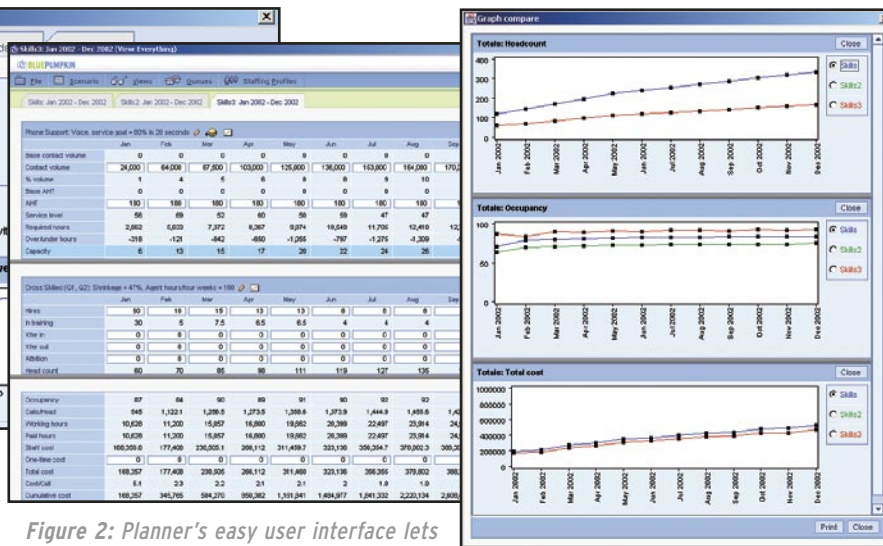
Skills3: Jan 2002 - Dec 2002 (View Everything)

BLUEPUMPKIN

File Scenario Views Queues Staffing Profiles

Skills: Jan 2002 - Dec 2002 | Skills2: Jan 2002 - Dec 2002 | Skills3: Jan 2002 - Dec 2002

Phone Support: Voice, service goal = 80% in 20 seconds

| | Jan | Feb | Mar | Apr | May | Jun | Jul | Aug | Sep |
|---|---|---|---|---|---|---|---|---|---|
| Base contact volume | 0 | 0 | 0 | 0 | 0 | 0 | 0 | 0 | |
| Contact volume | 24,000 | 64,000 | 87,500 | 103,000 | 125,000 | 136,000 | 153,000 | 164,000 | 170, |
| % volume | 4 | 4 | 6 | 6 | 8 | 8 | 9 | 10 | |
| Base AHT | 0 | 0 | 0 | 0 | 0 | 0 | 0 | 0 | |
| AHT | 180 | 180 | 180 | 180 | 180 | 180 | 180 | 180 | |
| Service level | 56 | 69 | 52 | 60 | 58 | 59 | 47 | 47 | |
| Required hours | 2,662 | 5,633 | 7,372 | 8,367 | 9,974 | 10,649 | 11,705 | 12,410 | 12, |
| Over/under hours | -318 | -121 | -842 | -680 | -1,255 | -797 | -1,276 | -1,309 | |
| Capacity | 6 | 13 | 15 | 17 | 20 | 22 | 24 | 26 | |

Cross Skilled (Q1, Q2): Shrinkage = 47%, Agent hours/four weeks = 160

| | Jan | Feb | Mar | Apr | May | Jun | Jul | Aug |
|---|---|---|---|---|---|---|---|---|
| Hires | 80 | 10 | 15 | 13 | 13 | 8 | 8 | 8 |
| In training | 30 | 5 | 7.5 | 6.5 | 6.5 | 4 | 4 | 4 |
| Xfer in | 0 | 0 | 0 | 0 | 0 | 0 | 0 | 0 |
| Xfer out | 0 | 0 | 0 | 0 | 0 | 0 | 0 | 0 |
| Attrition | 0 | 0 | 0 | 0 | 0 | 0 | 0 | 0 |
| Head count | 60 | 70 | 85 | 98 | 111 | 119 | 127 | 135 |

| | | | | | | | | | |
|---|---|---|---|---|---|---|---|---|---|
| Occupancy | 87 | 84 | 90 | 89 | 91 | 90 | 92 | 93 | |
| Calls/head | 945 | 1,122.1 | 1,259.5 | 1,273.5 | 1,359.6 | 1,373.9 | 1,444.9 | 1,455.5 | 1,4 |
| Working hours | 10,626 | 11,200 | 15,857 | 16,800 | 19,662 | 20,399 | 22,497 | 23,914 | 24, |
| Paid hours | 10,626 | 11,200 | 15,857 | 16,800 | 19,662 | 20,399 | 22,497 | 23,914 | 24, |
| Staff cost | 168,359.6 | 177,408 | 236,505.1 | 266,112 | 311,459.7 | 323,136 | 356,354.7 | 378,802.3 | 388, |
| One-time cost | 0 | 0 | 0 | 0 | 0 | 0 | 0 | 0 | |
| Total cost | 168,357 | 177,408 | 236,505 | 266,112 | 311,460 | 323,136 | 356,355 | 378,802 | 388, |
| Cost/Call | 5.1 | 2.3 | 2.2 | 2.1 | 2 | 1.9 | 1.9 | | |
| Cumulative cost | 168,357 | 345,765 | 584,270 | 850,382 | 1,161,841 | 1,484,977 | 1,841,332 | 2,220,134 | 2,608, |

Figure 2: Planner's easy user interface lets

Graph compare

Totals: Headcount
Close
400 300 200 100 0
Skills
Skills2
Skills3
Jan 2002 Feb 2002 Mar 2002 Apr 2002 May 2002 Jun 2002 Jul 2002 Aug 2002 Sep 2002 Oct 2002 Nov 2002 Dec 2002

Totals: Occupancy
Close
100 50 0
Skills
Skills2
Skills3
Jan 2002 Feb 2002 Mar 2002 Apr 2002 May 2002 Jun 2002 Jul 2002 Aug 2002 Sep 2002 Oct 2002 Nov 2002 Dec 2002

Totals: Total cost
Close
1000000 800000 600000 400000 200000 0
Skills
Skills2
Skills3
Jan 2002 Feb 2002 Mar 2002 Apr 2002 May 2002 Jun 2002 Jul 2002 Aug 2002 Sep 2002 Oct 2002 Nov 2002 Dec 2002

Print Close